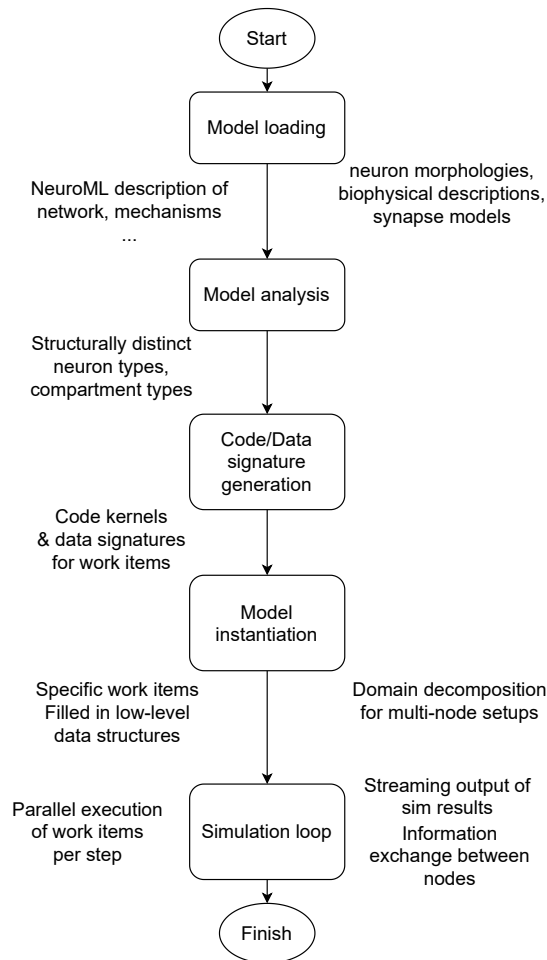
Start

Model loading

neuron morphologies, biophysical descriptions, synapse models

NeuroML description of network, mechanisms ...

Model analysis

Structurally distinct neuron types, compartment types

Code/Data signature generation

Code kernels & data signatures for work items

Model instantiation

Specific work items Filled in low-level data structures

Domain decomposition for multi-node setups

Parallel execution of work items per step

Simulation loop

Streaming output of sim results

Information exchange between nodes

Finish